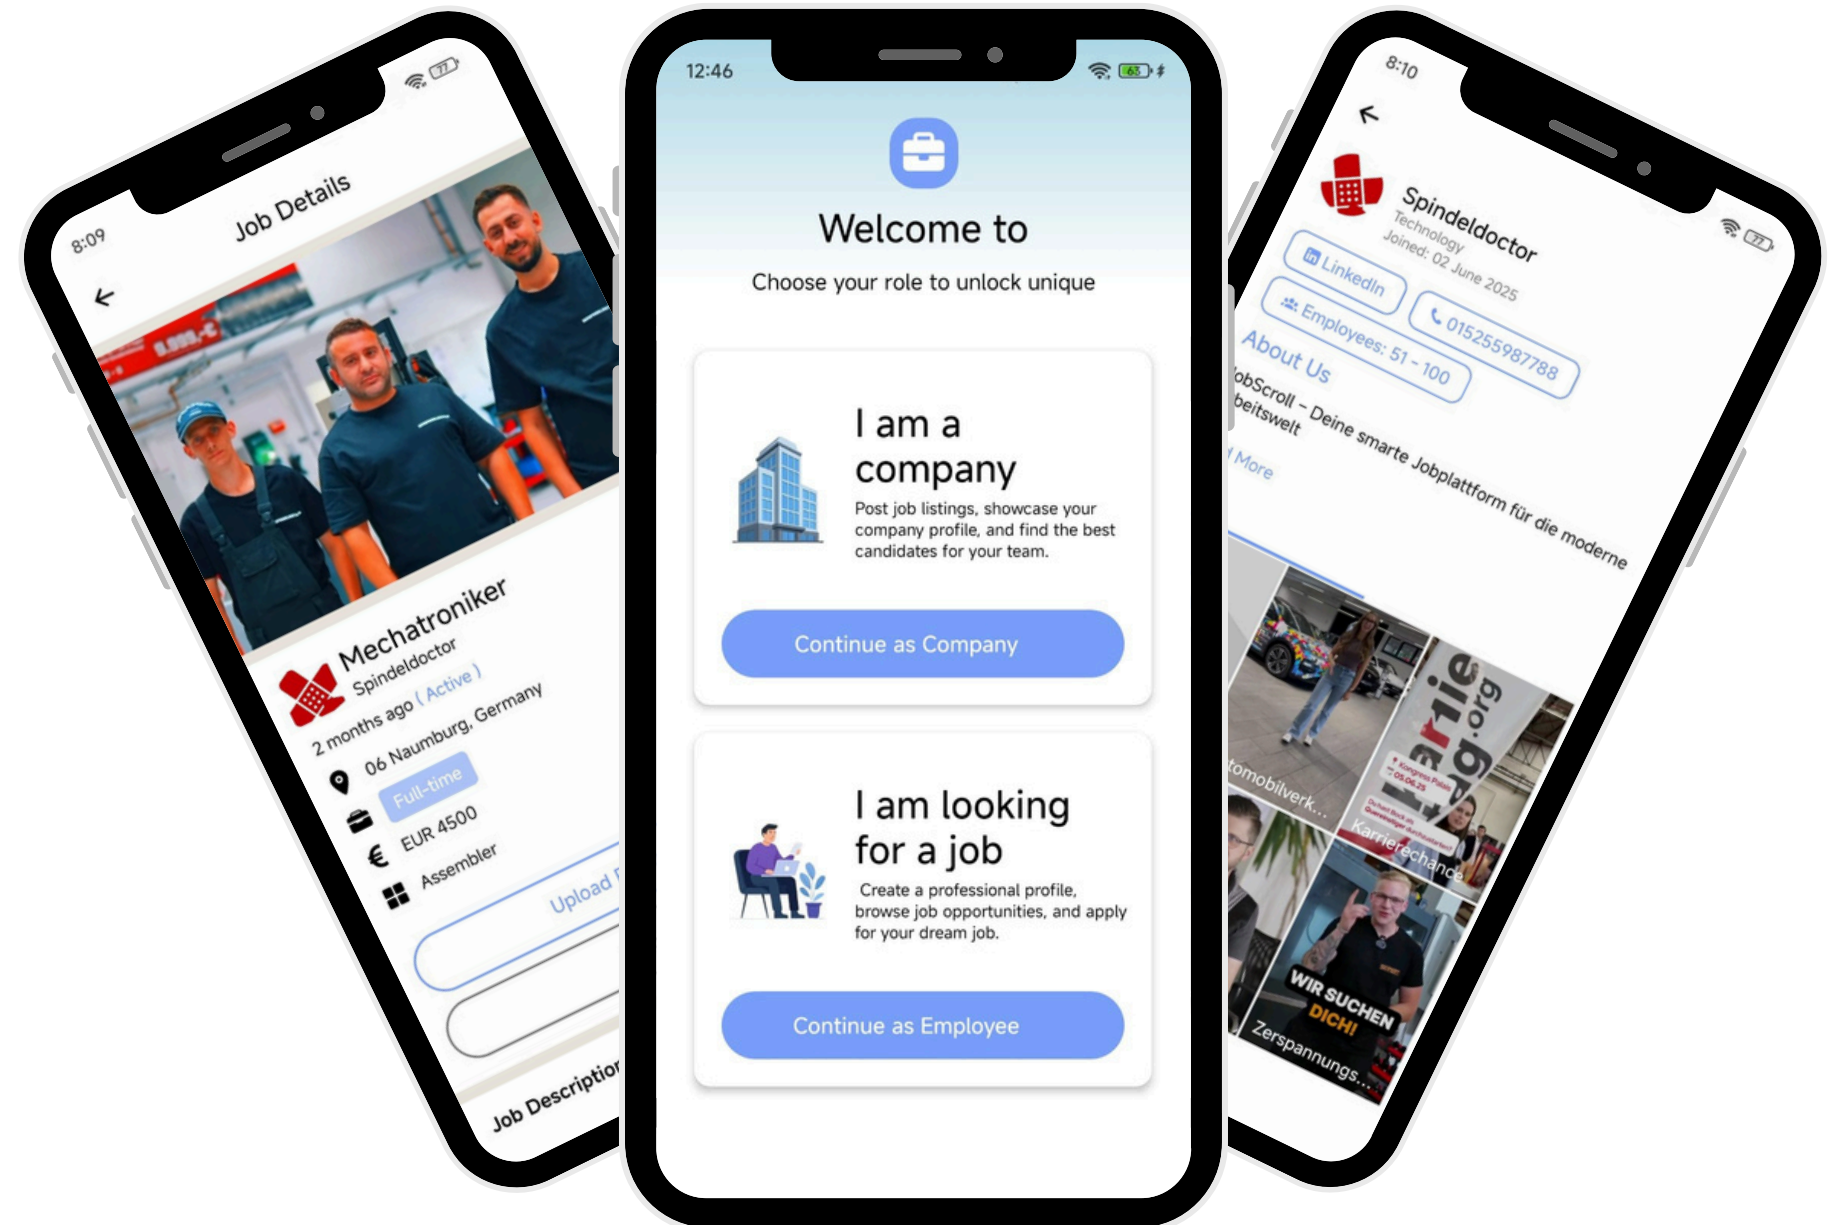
8:09

Job Details

Mechatroniker
Spindeldoctor
2 months ago ( Active )
06 Naumburg, Germany
Full-time
EUR 4500
Assembler

Upload

Job Description

12:46

Welcome to

Choose your role to unlock unique

I am a company

Post job listings, showcase your company profile, and find the best candidates for your team.

Continue as Company

I am looking for a job

Create a professional profile, browse job opportunities, and apply for your dream job.

Continue as Employee

8:10

Spindeldoctor
Technology
Joined: 02 June 2025

LinkedIn
015255987788
Employees: 51 - 100

About Us

obScroll – Deine smarte Jobplattform für die moderne beitswelt

More

tomobilverk...

Karrierechance

WIR SUCHEN DICH!

Zerspannungs...